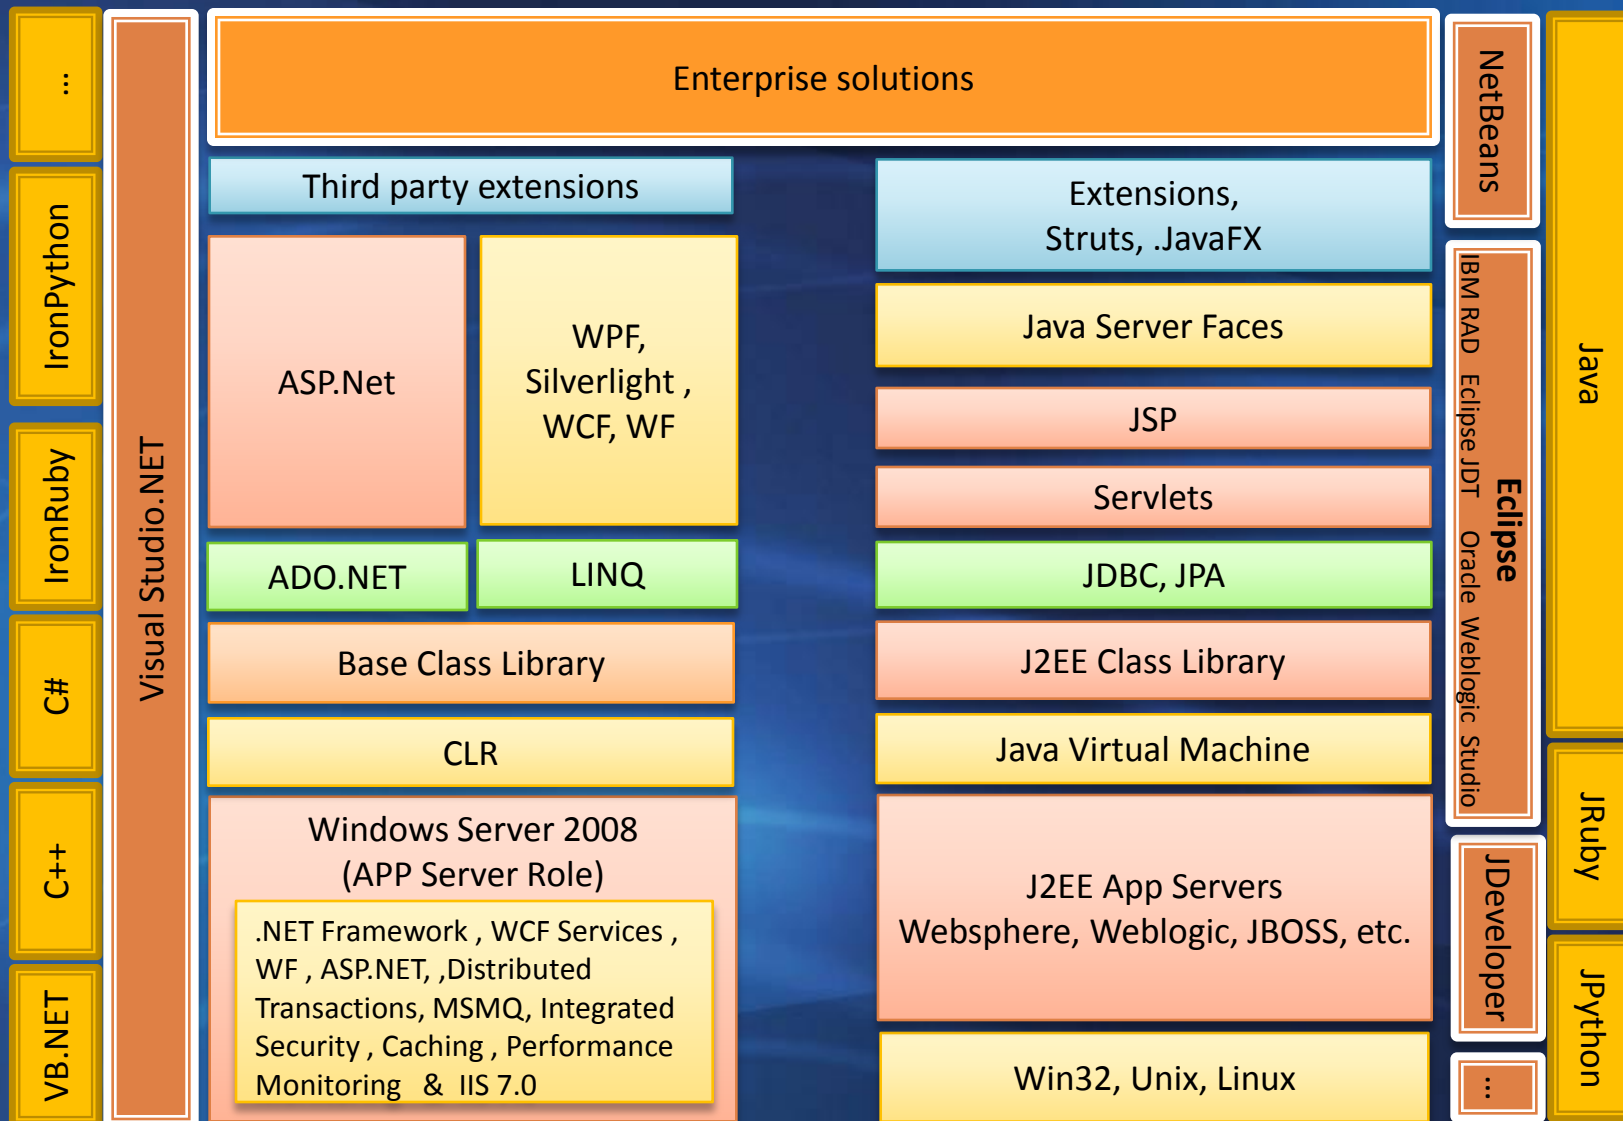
...

IronPython

IronRuby

C#

C++

VB.NET

Visual Studio.NET

Enterprise solutions

Third party extensions

ASP.Net

WPF, Silverlight , WCF, WF

ADO.NET

LINQ

Base Class Library

CLR

Windows Server 2008 (APP Server Role)

.NET Framework , WCF Services , WF , ASP.NET, ,Distributed Transactions, MSMQ, Integrated Security , Caching , Performance Monitoring & IIS 7.0

Extensions, Struts, .JavaFX

Java Server Faces

JSP

Servlets

JDBC, JPA

J2EE Class Library

Java Virtual Machine

J2EE App Servers Websphere, Weblogic, JBOSS, etc.

Win32, Unix, Linux

NetBeans

IBM RAD Eclipse JDT Oracle Weblogic Studio

Eclipse

JDeveloper

...

Java

JRuby

JPython